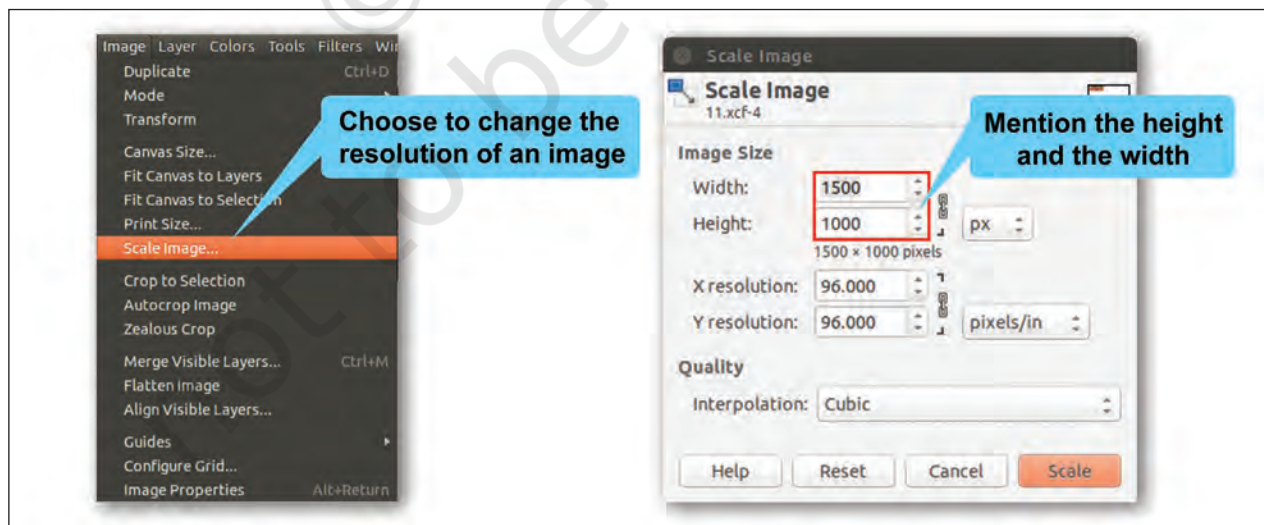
Image Layer Colors Tools Filters Wi
Duplicate Ctrl+D
Mode
Transform
Canvas Size...
Fit Canvas to Layers
Fit Canvas to Selection
Print Size...
Scale Image...
Crop to Selection
Autocrop Image
Zealous Crop
Merge Visible Layers... Ctrl+M
Flatten Image
Align Visible Layers...
Guides
Configure Grid...
Image Properties Alt+Return

Choose to change the resolution of an image

Scale Image
Scale Image
11.xcf-4
Mention the height and the width
Image Size
Width: 1500
Height: 1000
px
1500 × 1000 pixels
X resolution: 96.000
Y resolution: 96.000
pixels/in
Quality
Interpolation: Cubic
Help Reset Cancel Scale